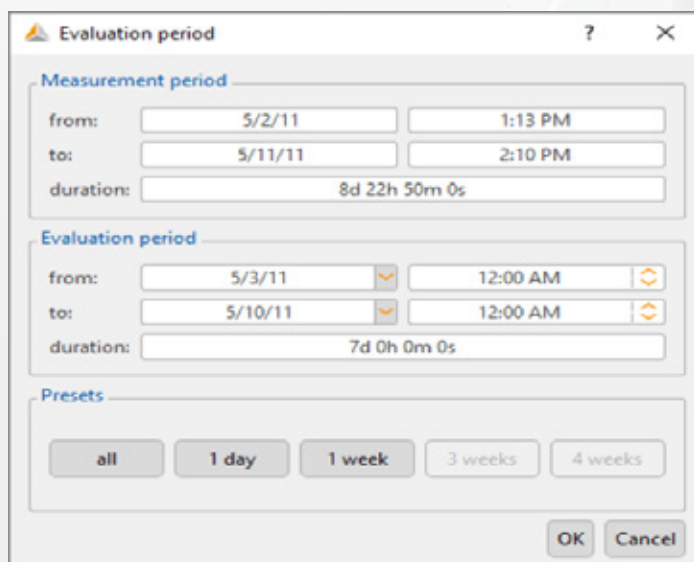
Evaluation period ? ×

Measurement period

from: 5/2/11 1:13 PM

to: 5/11/11 2:10 PM

duration: 8d 22h 50m 0s

Evaluation period

from: 5/3/11 12:00 AM

to: 5/10/11 12:00 AM

duration: 7d 0h 0m 0s

Presets

all 1 day 1 week 3 weeks 4 weeks

OK Cancel